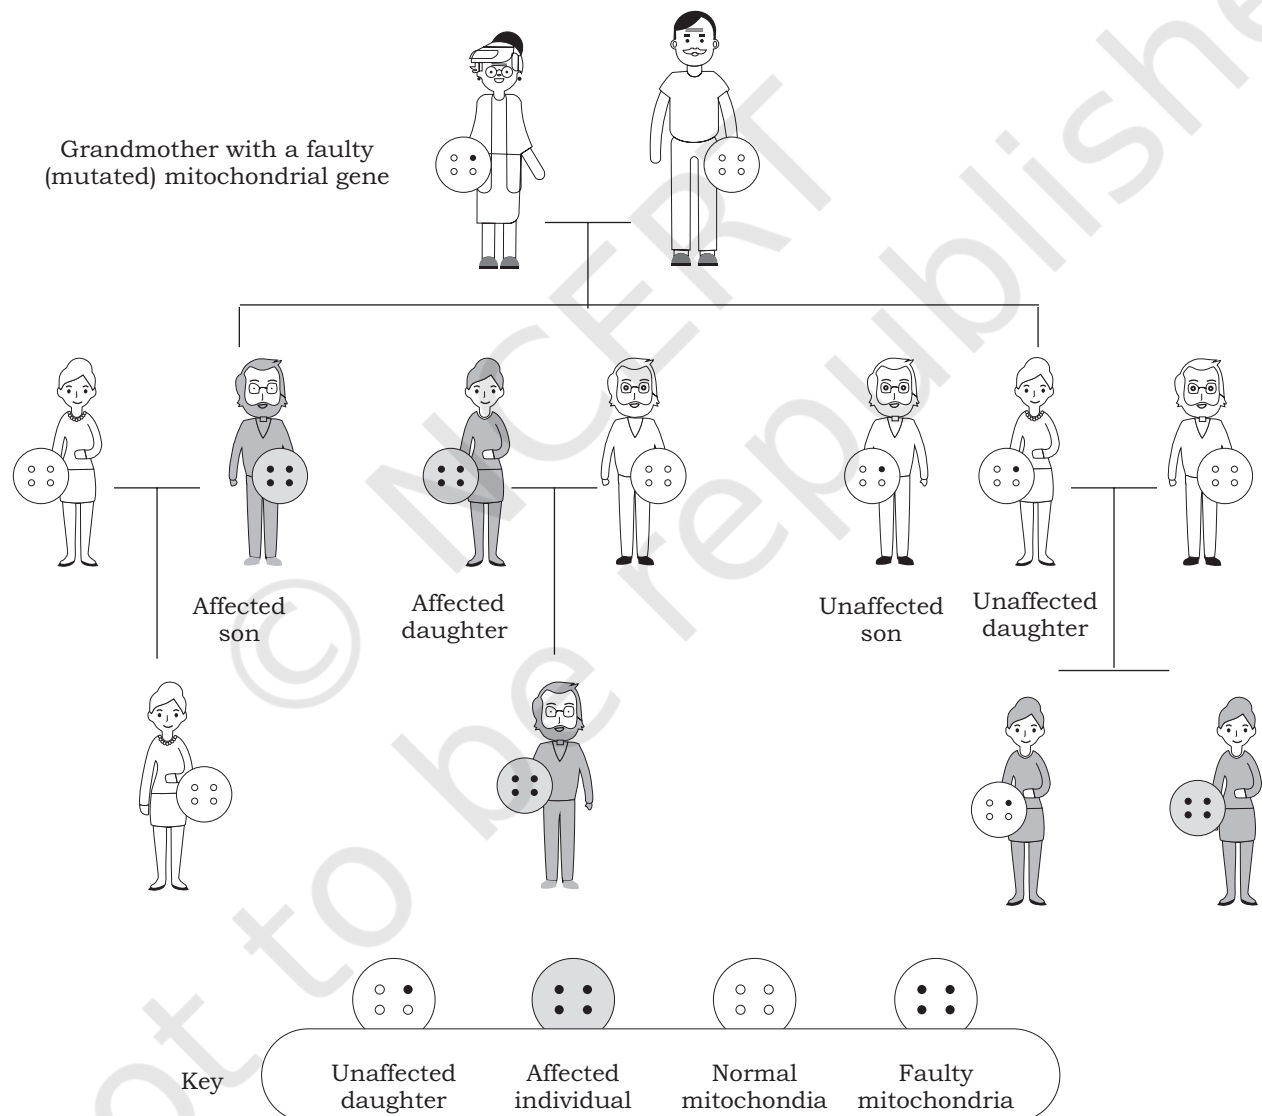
Grandmother with a faulty (mutated) mitochondrial gene

Affected son

Affected daughter

Unaffected son

Unaffected daughter

Key

Unaffected daughter

Affected individual

Normal mitochondia

Faulty mitochondria

© NCERT not to be republished